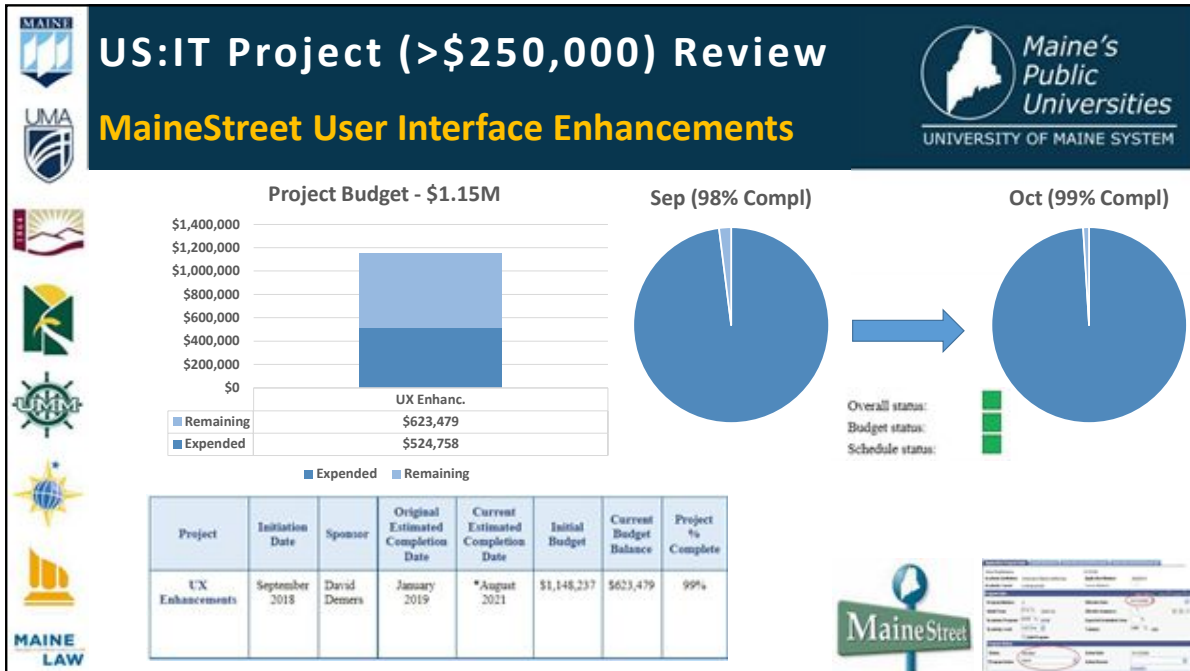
MAINE

UMA

1864

UMM

MAINE LAW

US:IT Project (>$250,000) Review

MaineStreet User Interface Enhancements

Maine's Public Universities
UNIVERSITY OF MAINE SYSTEM

Project Budget - $1.15M

$1,400,000
$1,200,000
$1,000,000
$800,000
$600,000
$400,000
$200,000
$0

| | UX Enhanc. |
|---|---|
| Remaining | $623,479 |
| Expended | $524,758 |

Expended Remaining

Sep (98% Compl)

Oct (99% Compl)

Overall status:
Budget status:
Schedule status:

| Project | Initiation Date | Sponsor | Original Estimated Completion Date | Current Estimated Completion Date | Initial Budget | Current Budget Balance | Project % Complete |
|---|---|---|---|---|---|---|---|
| UX Enhancements | September 2018 | David Demers | January 2019 | *August 2021 | $1,148,237 | $623,479 | 99% |

MaineStreet

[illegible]